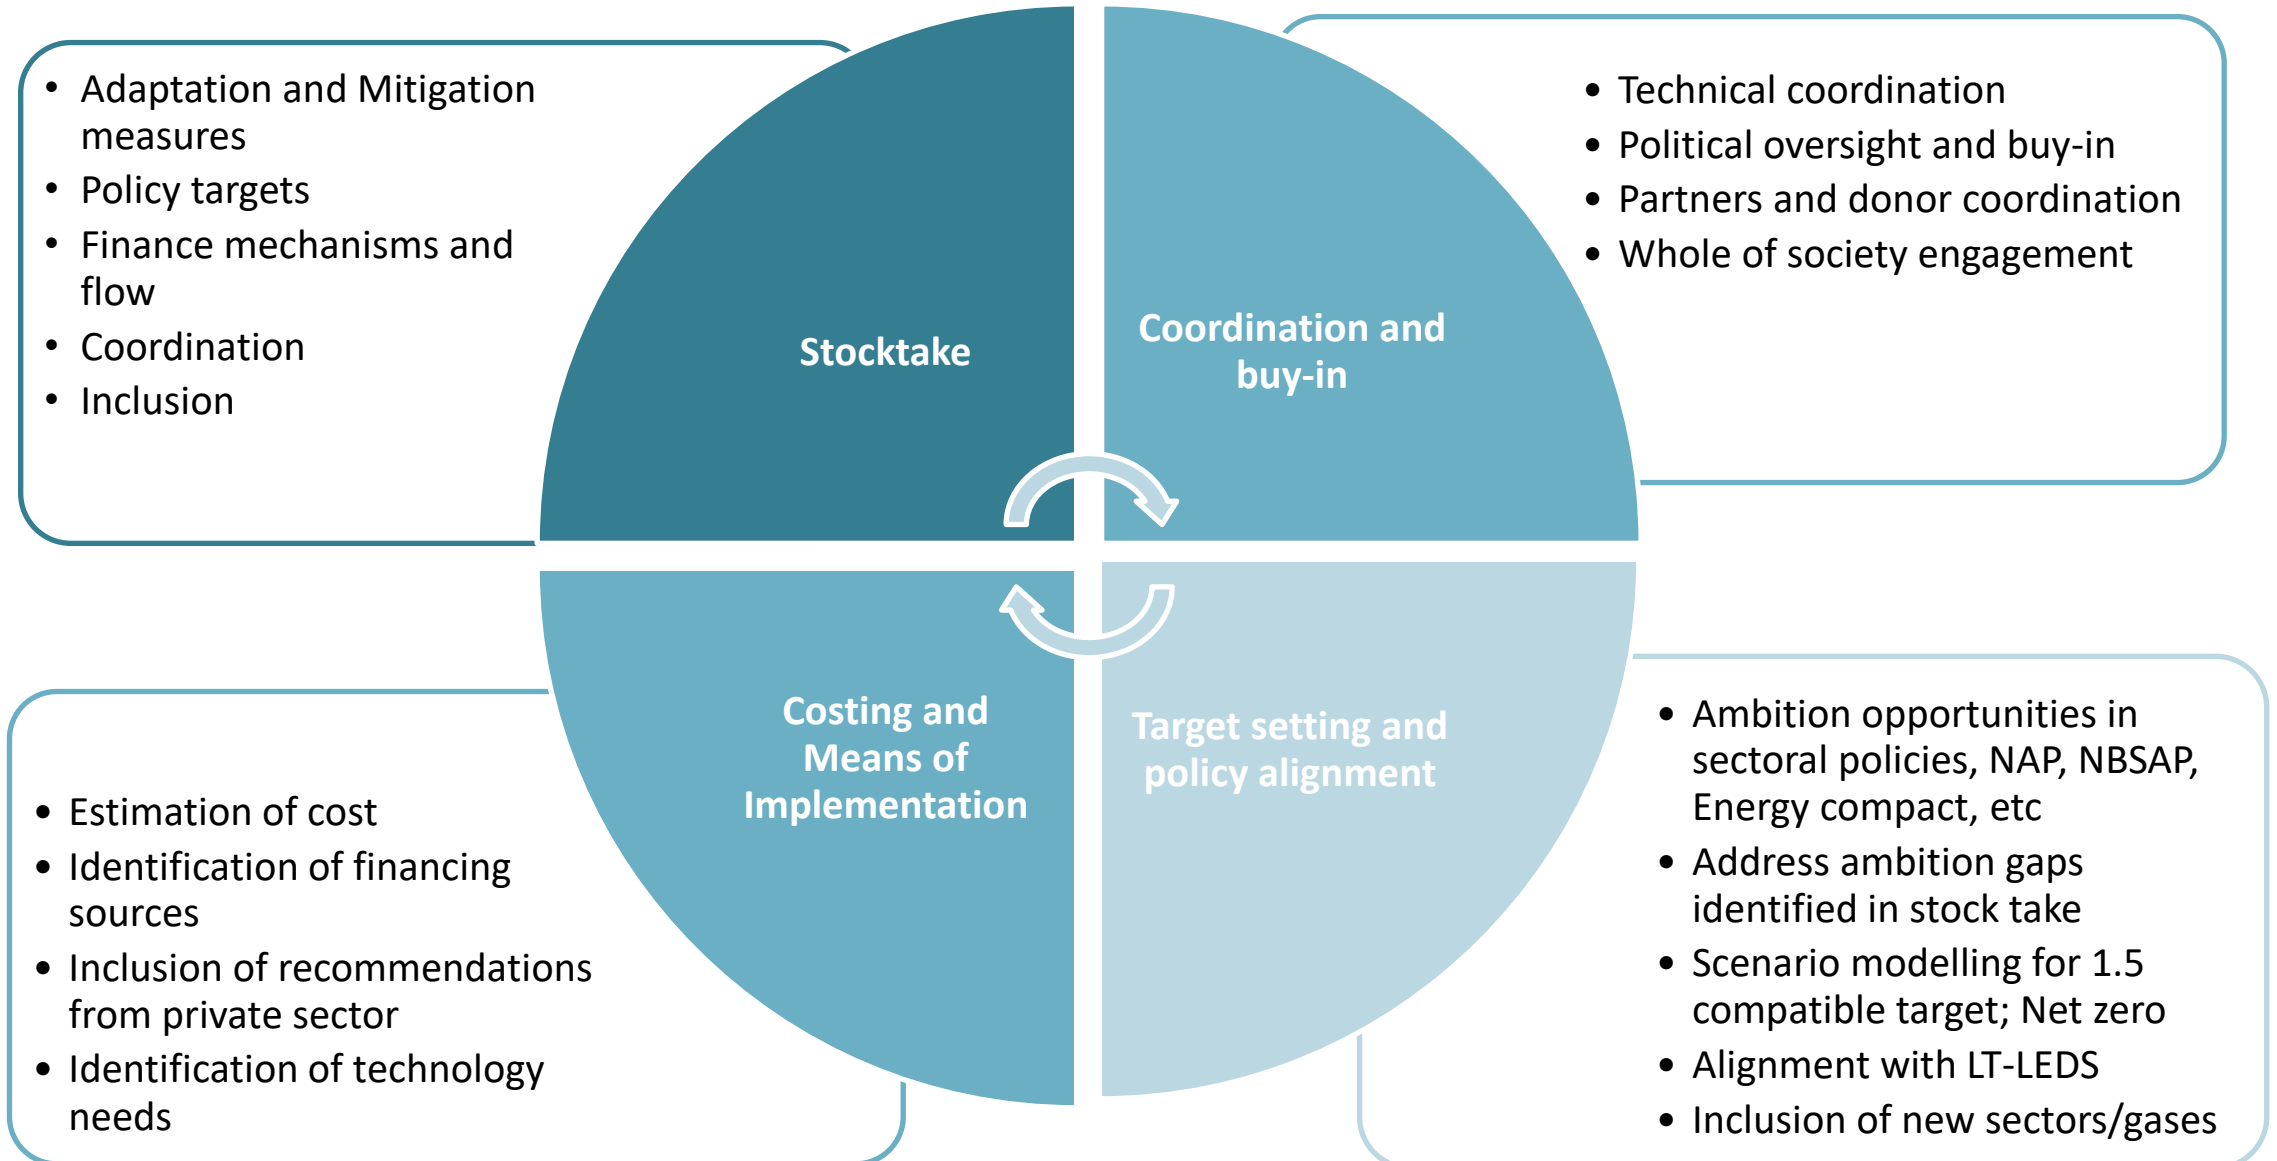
- Adaptation and Mitigation measures
- Policy targets
- Finance mechanisms and flow
- Coordination
- Inclusion

Stocktake

Coordination and buy-in

- Technical coordination
- Political oversight and buy-in
- Partners and donor coordination
- Whole of society engagement

Costing and Means of Implementation

Target setting and policy alignment

- Estimation of cost
- Identification of financing sources
- Inclusion of recommendations from private sector
- Identification of technology needs

- Ambition opportunities in sectoral policies, NAP, NBSAP, Energy compact, etc
- Address ambition gaps identified in stock take
- Scenario modelling for 1.5 compatible target; Net zero
- Alignment with LT-LEDS
- Inclusion of new sectors/gases